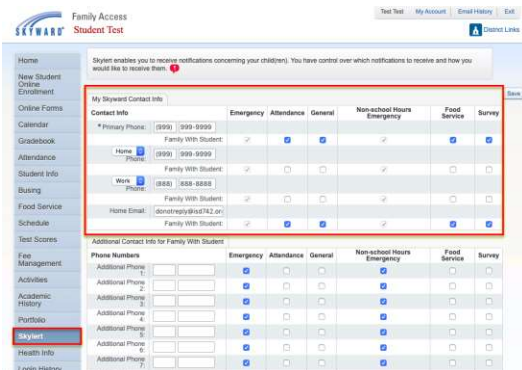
SKYWARD® Family Access
Student Test

Test Test | My Account | Email History | Exit
District Links

Home
New Student Online Enrollment
Online Forms
Calendar
Gradebook
Attendance
Student Info
Busing
Food Service
Schedule
Test Scores
Fee Management
Activities
Academic History
Portfolio
Skylert
Health Info
Login History

Skylert enables you to receive notifications concerning your child(ren). You have control over which notifications to receive and how you would like to receive them.

My Skyward Contact Info

Save

| Contact Info | | Emergency | Attendance | General | Non-school Hours Emergency | Food Service | Survey |
|---|---|---|---|---|---|---|---|
| * Primary Phone: | (999) 999-9999 | | | | | | |
| | Family With Student: | ✓ | ✓ | ✓ | ✓ | ✓ | ✓ |
| Home Phone: | (999) 999-9999 | | | | | | |
| | Family With Student: | ✓ | | | ✓ | | |
| Work Phone: | (888) 888-8888 | | | | | | |
| | Family With Student: | | | | | | |
| Home Email: | donotreply@isd742.or | | | | | | |
| | Family With Student: | ✓ | ✓ | ✓ | ✓ | ✓ | ✓ |

Additional Contact Info for Family With Student

| Phone Numbers | | Emergency | Attendance | General | Non-school Hours Emergency | Food Service | Survey |
|---|---|---|---|---|---|---|---|
| Additional Phone 1: | | ✓ | | | ✓ | | |
| Additional Phone 2: | | ✓ | | | ✓ | | |
| Additional Phone 3: | | ✓ | | | ✓ | | |
| Additional Phone 4: | | ✓ | | | ✓ | | |
| Additional Phone 5: | | ✓ | | | ✓ | | |
| Additional Phone 6: | | ✓ | | | ✓ | | |
| Additional Phone 7: | | ✓ | | | ✓ | | |